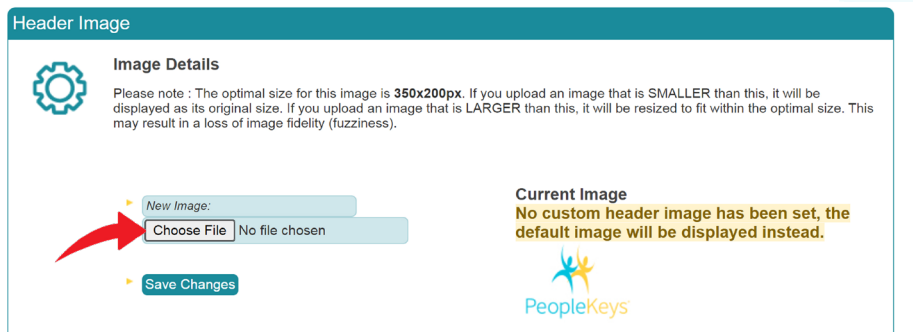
Header Image

Image Details

Please note : The optimal size for this image is 350x200px. If you upload an image that is SMALLER than this, it will be displayed as its original size. If you upload an image that is LARGER than this, it will be resized to fit within the optimal size. This may result in a loss of image fidelity (fuzziness).

New Image:

Choose File No file chosen

Save Changes

Current Image

No custom header image has been set, the default image will be displayed instead.

PeopleKeys